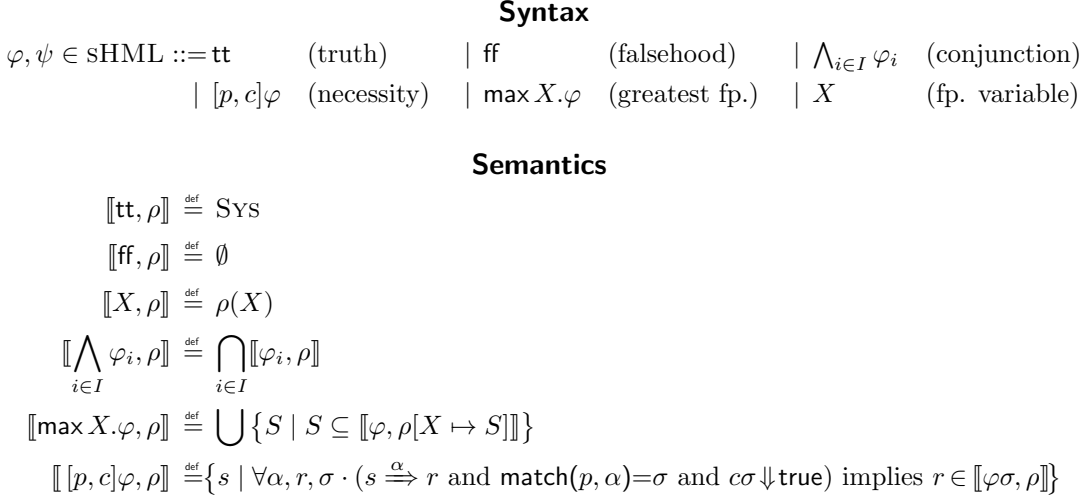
**Syntax**

$\varphi, \psi \in \mathrm{sHML} ::= \mathsf{tt}$ (truth) $\mid \mathsf{ff}$ (falsehood) $\mid \bigwedge_{i \in I} \varphi_i$ (conjunction)
$\mid [p, c]\varphi$ (necessity) $\mid \mathsf{max}\, X.\varphi$ (greatest fp.) $\mid X$ (fp. variable)

**Semantics**

$[\![\mathsf{tt}, \rho]\!] \stackrel{\text{def}}{=} \textsc{Sys}$

$[\![\mathsf{ff}, \rho]\!] \stackrel{\text{def}}{=} \emptyset$

$[\![X, \rho]\!] \stackrel{\text{def}}{=} \rho(X)$

$[\![\bigwedge_{i \in I} \varphi_i, \rho]\!] \stackrel{\text{def}}{=} \bigcap_{i \in I} [\![\varphi_i, \rho]\!]$

$[\![\mathsf{max}\, X.\varphi, \rho]\!] \stackrel{\text{def}}{=} \bigcup \{ S \mid S \subseteq [\![\varphi, \rho[X \mapsto S]]\!] \}$

$[\![\, [p, c]\varphi, \rho]\!] \stackrel{\text{def}}{=} \{ s \mid \forall \alpha, r, \sigma \cdot (s \stackrel{\alpha}{\Longrightarrow} r$ and $\mathsf{match}(p, \alpha) = \sigma$ and $c\sigma \Downarrow \mathsf{true})$ implies $r \in [\![\varphi\sigma, \rho]\!] \}$